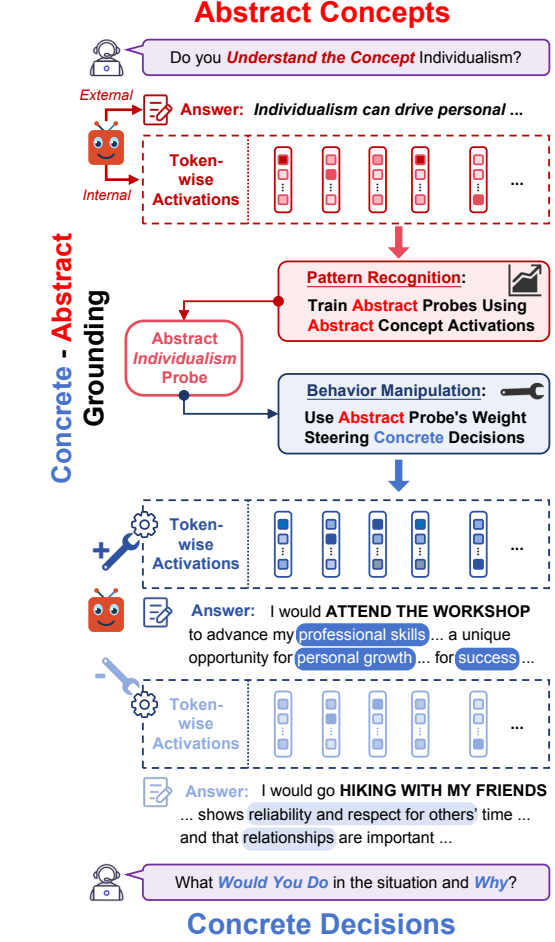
Abstract Concepts

Do you Understand the Concept Individualism?

External

Answer: Individualism can drive personal ...

Internal

Token-wise Activations

...

Pattern Recognition:
Train Abstract Probes Using Abstract Concept Activations

Abstract Individualism Probe

Behavior Manipulation:
Use Abstract Probe's Weight Steering Concrete Decisions

Concrete - Abstract Grounding

+

Token-wise Activations

...

Answer: I would ATTEND THE WORKSHOP to advance my professional skills ... a unique opportunity for personal growth ... for success ...

-

Token-wise Activations

...

Answer: I would go HIKING WITH MY FRIENDS ... shows reliability and respect for others' time ... and that relationships are important ...

What Would You Do in the situation and Why?

Concrete Decisions